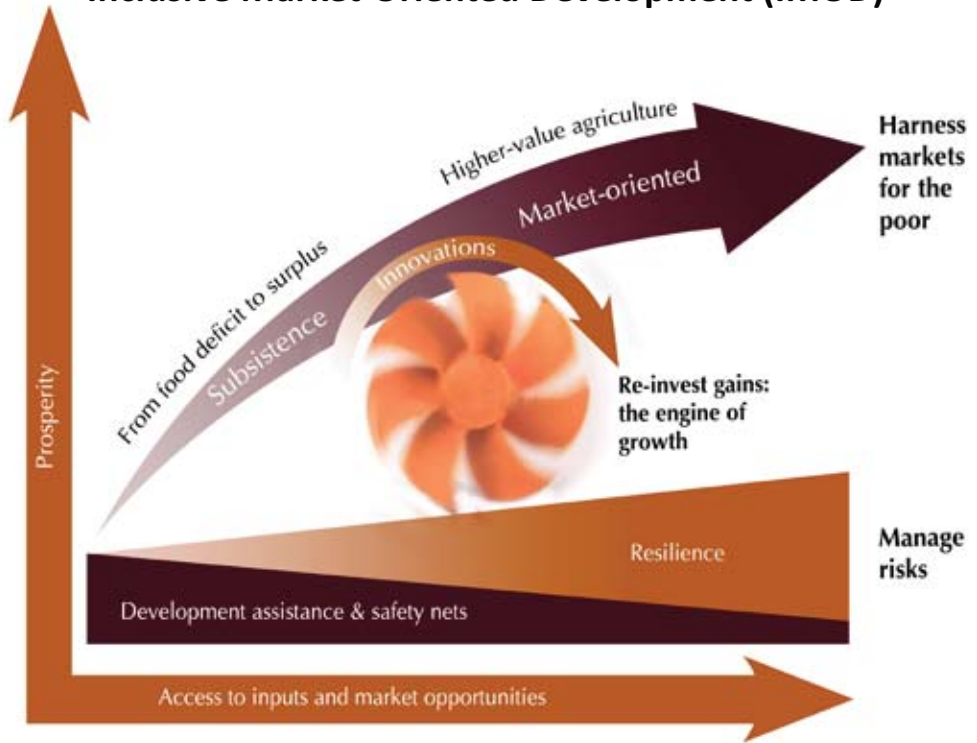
Inclusive Market-Oriented Development (IMOD)

Higher-value agriculture

Harness markets for the poor

Market-oriented

From food deficit to surplus

Innovations

Subsistence

Prosperity

Re-invest gains: the engine of growth

Resilience

Manage risks

Development assistance & safety nets

Access to inputs and market opportunities